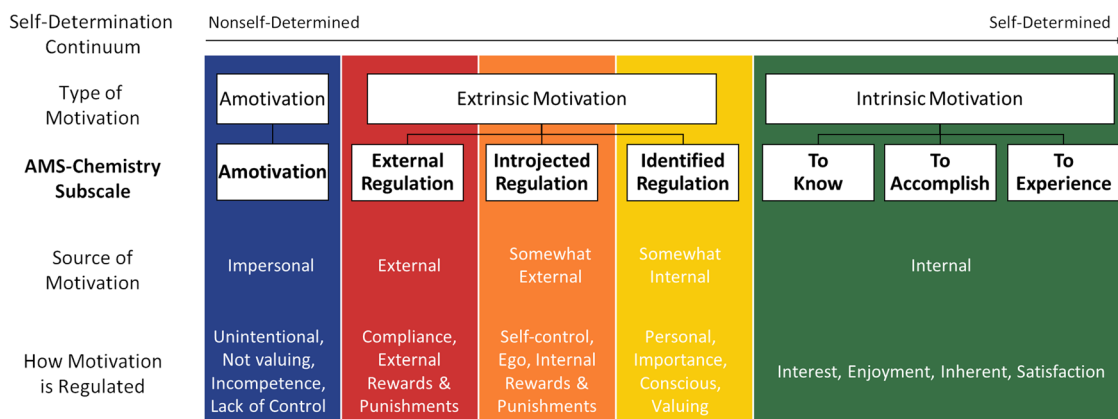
Self-Determination Continuum

Nonself-Determined

Self-Determined

Type of Motivation

Amotivation

Extrinsic Motivation

Intrinsic Motivation

AMS-Chemistry Subscale

Amotivation

External Regulation

Introjected Regulation

Identified Regulation

To Know

To Accomplish

To Experience

Source of Motivation

Impersonal

External

Somewhat External

Somewhat Internal

Internal

How Motivation is Regulated

Unintentional, Not valuing, Incompetence, Lack of Control

Compliance, External Rewards & Punishments

Self-control, Ego, Internal Rewards & Punishments

Personal, Importance, Conscious, Valuing

Interest, Enjoyment, Inherent, Satisfaction